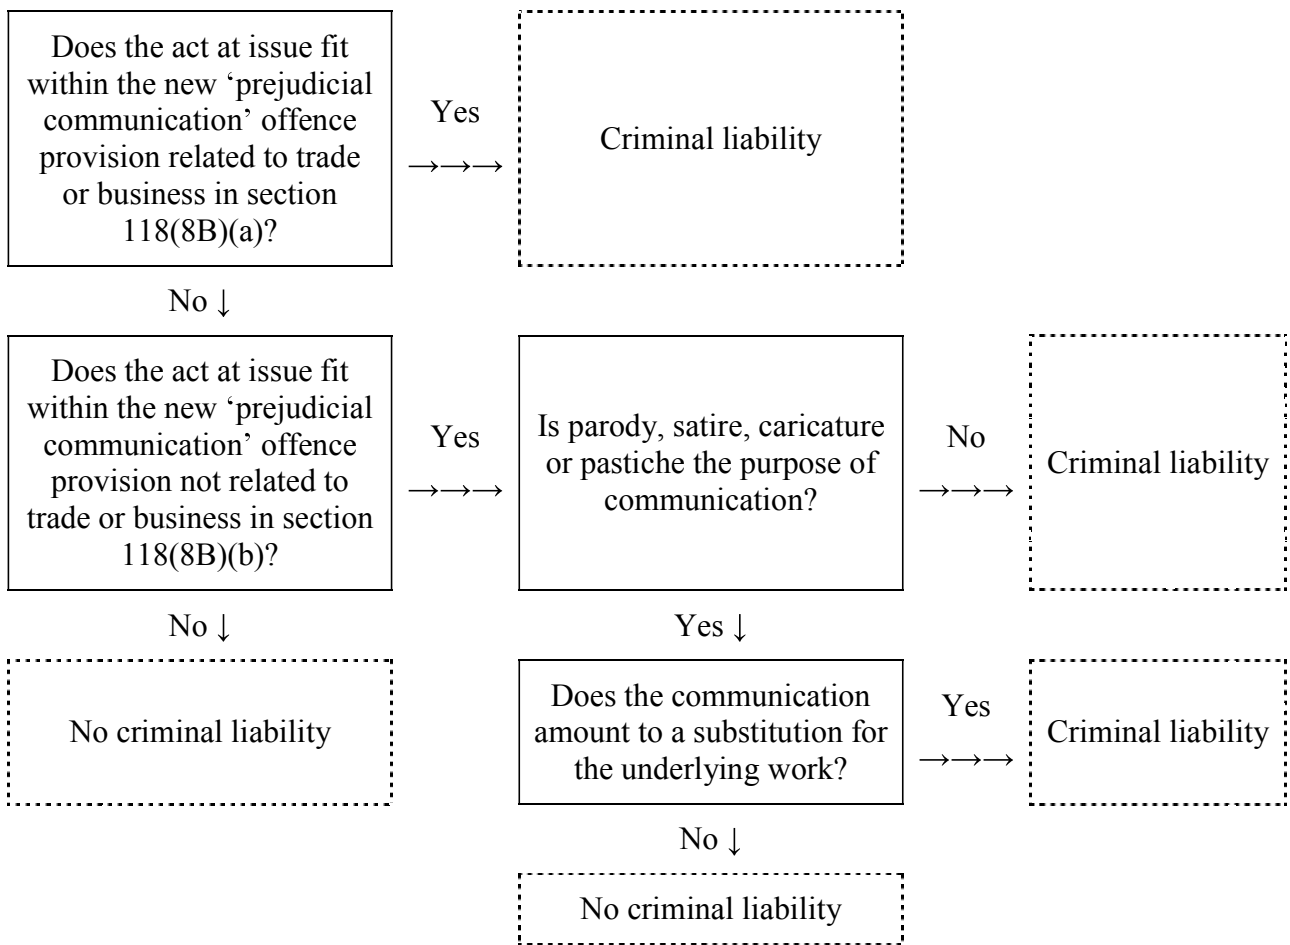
Does the act at issue fit within the new 'prejudicial communication' offence provision related to trade or business in section 118(8B)(a)?

Yes
→→→

Criminal liability

No ↓

Does the act at issue fit within the new 'prejudicial communication' offence provision not related to trade or business in section 118(8B)(b)?

Yes
→→→

Is parody, satire, caricature or pastiche the purpose of communication?

No
→→→

Criminal liability

No ↓

Yes ↓

No criminal liability

Does the communication amount to a substitution for the underlying work?

Yes
→→→

Criminal liability

No ↓

No criminal liability